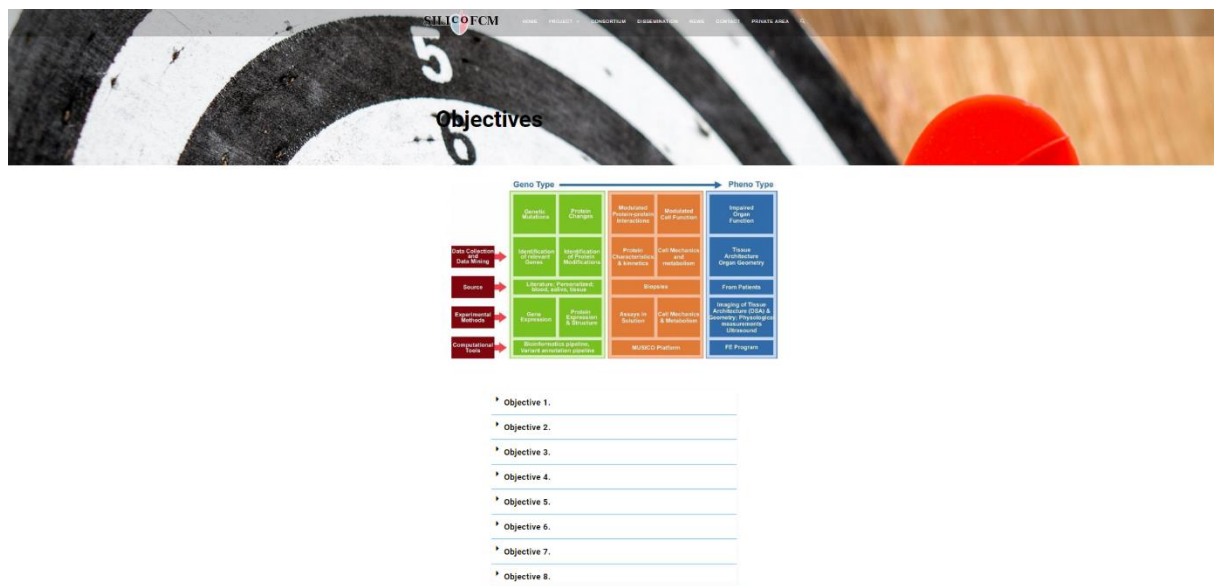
SILICOFCM HOME PROJECT CONSORTIUM DISSEMINATION NEWS CONTACT PRIVATE AREA

Objectives

Geno Type → Pheno Type

| | | | | | |
|---|---|---|---|---|---|
| | Genetic Mutations | Protein Changes | Modulated Protein-protein Interactions | Modulated Cell Function | Impaired Organ Function |
| Data Collection and Data Mining | Identification of relevant Genes | Identification of Protein Modifications | Protein Characteristics & kinetics | Cell Mechanics and metabolism | Tissue Architecture Organ Geometry |
| Source | Literature; Personalized; blood, saliva, tissue | | Biopsies | | From Patients |
| Experimental Methods | Gene Expression | Protein Expression & Structure | Assays in Solution | Cell Mechanics & Metabolism | Imaging of Tissue Architecture (DSA) & Geometry; Physiological measurements Ultrasound |
| Computational Tools | Bioinformatics pipeline, Variant annotation pipeline | | MUSICO Platform | | FE Program |

Objective 1.

Objective 2.

Objective 3.

Objective 4.

Objective 5.

Objective 6.

Objective 7.

Objective 8.